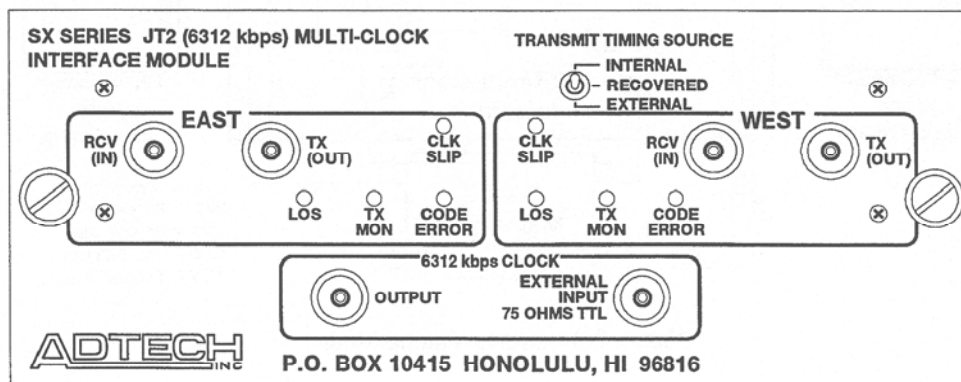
SX SERIES JT2 (6312 kbps) MULTI-CLOCK INTERFACE MODULE

TRANSMIT TIMING SOURCE
INTERNAL
RECOVERED
EXTERNAL

EAST
RCV (IN)
TX (OUT)
CLK SLIP
LOS
TX MON
CODE ERROR

WEST
CLK SLIP
RCV (IN)
TX (OUT)
LOS
TX MON
CODE ERROR

6312 kbps CLOCK
OUTPUT
EXTERNAL INPUT 75 OHMS TTL

ADTECH INC

P.O. BOX 10415 HONOLULU, HI 96816